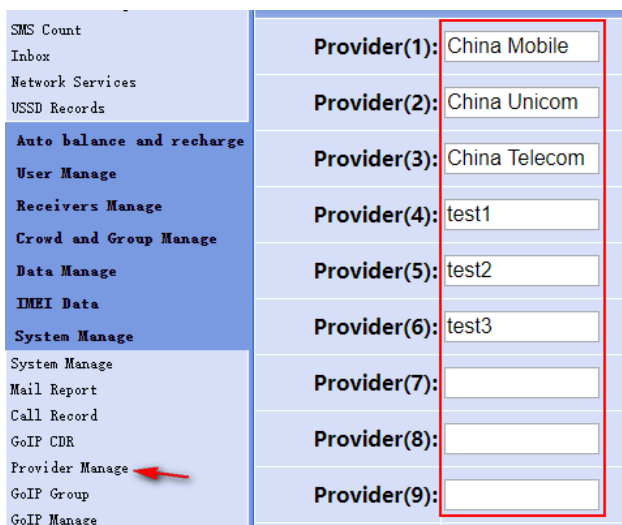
SMS Count
Inbox
Network Services
USSD Records
Auto balance and recharge
User Manage
Receivers Manage
Crowd and Group Manage
Data Manage
IMEI Data
System Manage
System Manage
Mail Report
Call Record
GoIP CDR
Provider Manage
GoIP Group
GoIP Manage

| | |
|---|---|
| Provider(1): | China Mobile |
| Provider(2): | China Unicom |
| Provider(3): | China Telecom |
| Provider(4): | test1 |
| Provider(5): | test2 |
| Provider(6): | test3 |
| Provider(7): | |
| Provider(8): | |
| Provider(9): | |